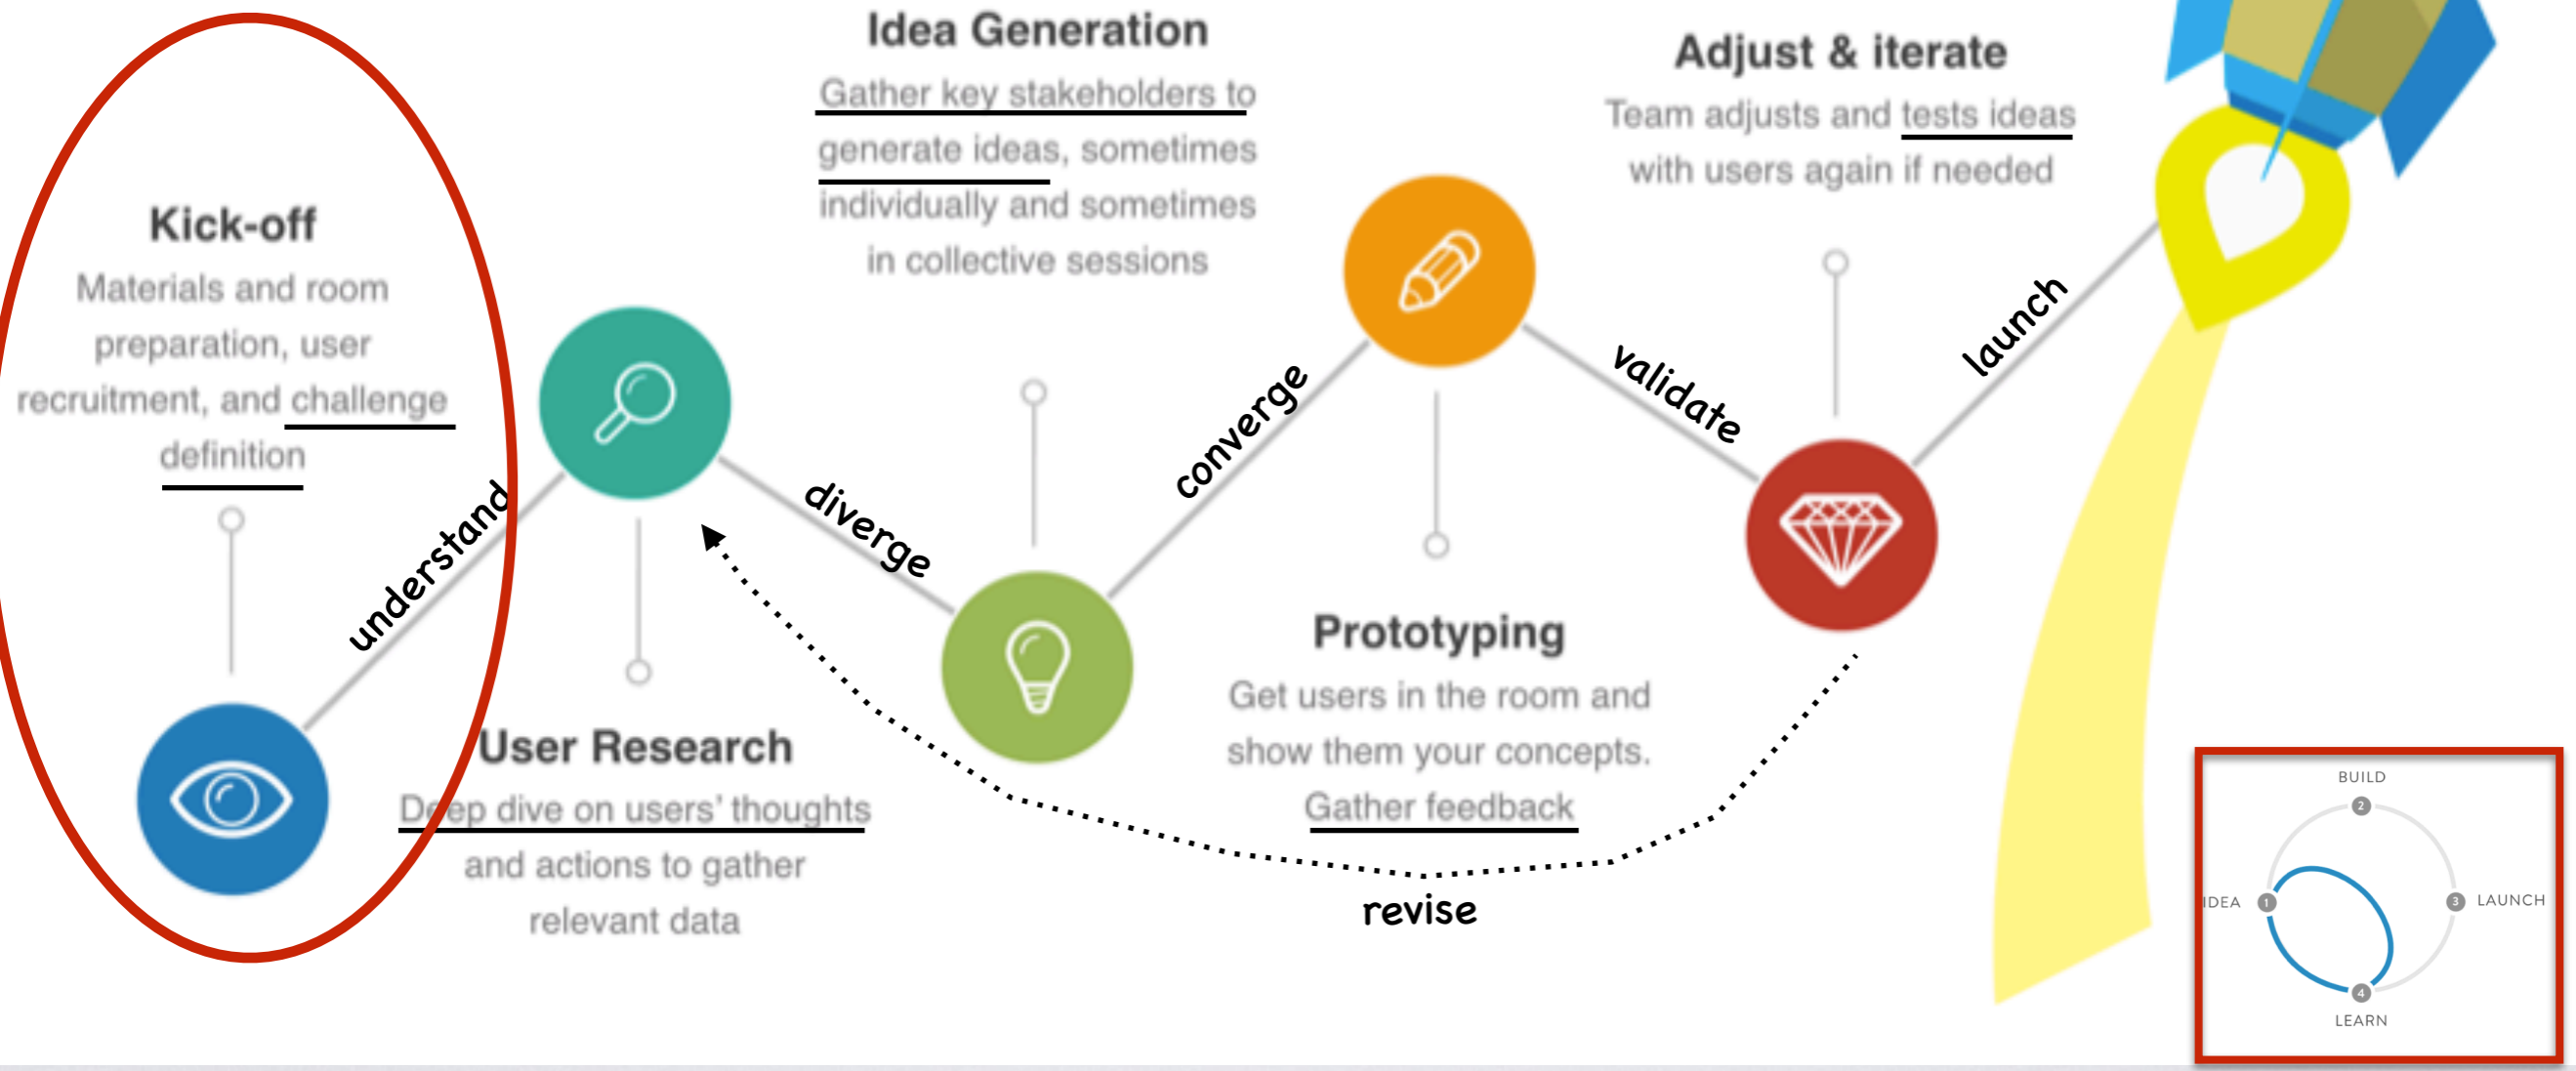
Kick-off
Materials and room preparation, user recruitment, and challenge definition

understand

User Research
Deep dive on users' thoughts and actions to gather relevant data

diverge

Idea Generation
Gather key stakeholders to generate ideas, sometimes individually and sometimes in collective sessions

converge

Prototyping
Get users in the room and show them your concepts. Gather feedback

validate

Adjust & iterate
Team adjusts and tests ideas with users again if needed

launch

revise

BUILD
2
IDEA
1
LAUNCH
3
4
LEARN